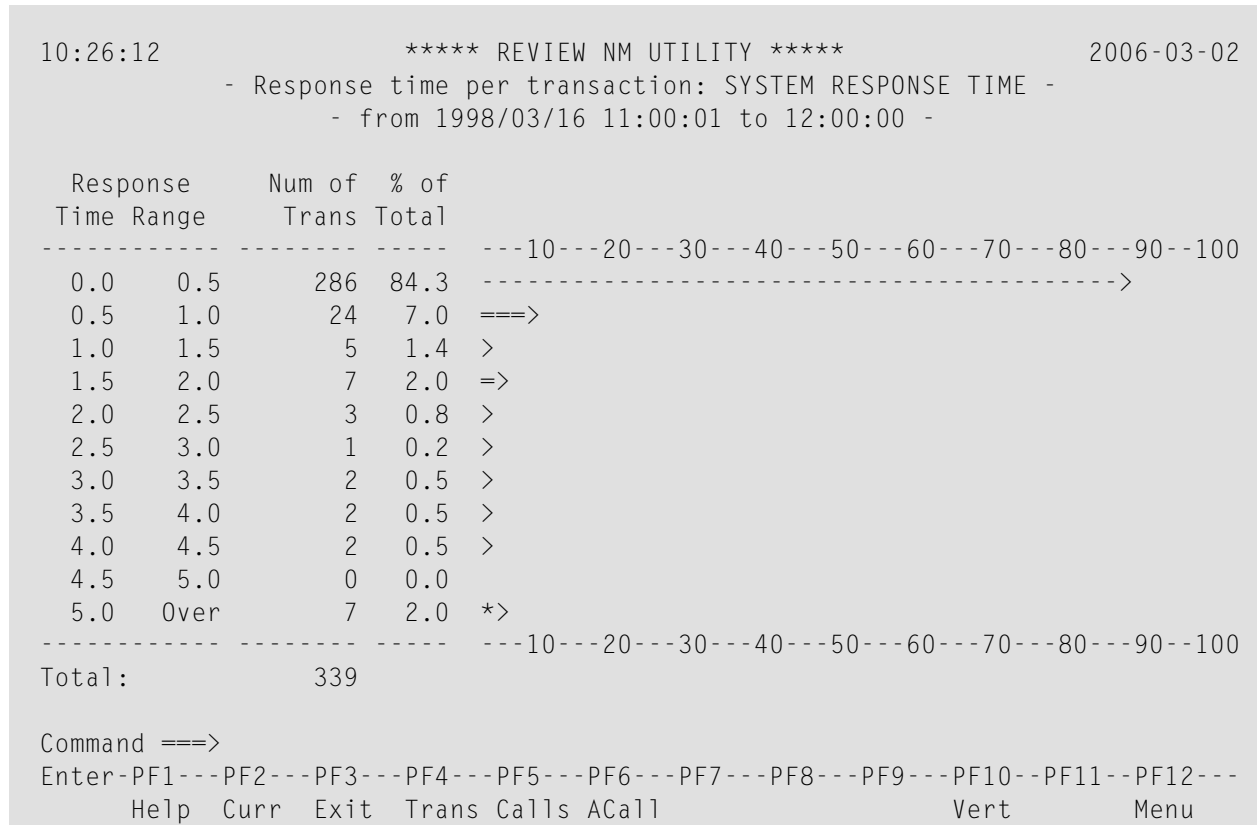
10:26:12 ***** REVIEW NM UTILITY ***** 2006-03-02
- Response time per transaction: SYSTEM RESPONSE TIME -
- from 1998/03/16 11:00:01 to 12:00:00 -

| Response Time Range | | Num of Trans | % of Total | ---10---20---30---40---50---60---70---80---90--100 |
|---|---|---|---|---|
| 0.0 | 0.5 | 286 | 84.3 | ----------------------------------------> |
| 0.5 | 1.0 | 24 | 7.0 | ===> |
| 1.0 | 1.5 | 5 | 1.4 | > |
| 1.5 | 2.0 | 7 | 2.0 | => |
| 2.0 | 2.5 | 3 | 0.8 | > |
| 2.5 | 3.0 | 1 | 0.2 | > |
| 3.0 | 3.5 | 2 | 0.5 | > |
| 3.5 | 4.0 | 2 | 0.5 | > |
| 4.0 | 4.5 | 2 | 0.5 | > |
| 4.5 | 5.0 | 0 | 0.0 | |
| 5.0 | Over | 7 | 2.0 | *> |

------------ -------- ----- ---10---20---30---40---50---60---70---80---90--100
Total: 339

Command ===>
Enter-PF1---PF2---PF3---PF4---PF5---PF6---PF7---PF8---PF9---PF10--PF11--PF12---
Help Curr Exit Trans Calls ACall Vert Menu